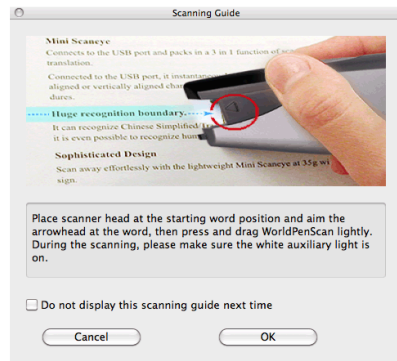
Scanning Guide

Mini Scaneye
Connects to the USB port and packs in a 3 in 1 function of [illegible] translation.
Connected to the USB port, it instantan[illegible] aligned or vertically aligned chara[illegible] dures.
Huge recognition boundary
It can recognize Chinese Simplified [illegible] it is even possible to recognize hun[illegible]
Sophisticated Design
Scan away effortlessly with the lightweight Mini Scaneye at 35g w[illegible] sign.

Place scanner head at the starting word position and aim the arrowhead at the word, then press and drag WorldPenScan lightly. During the scanning, please make sure the white auxiliary light is on.

Do not display this scanning guide next time

Cancel
OK